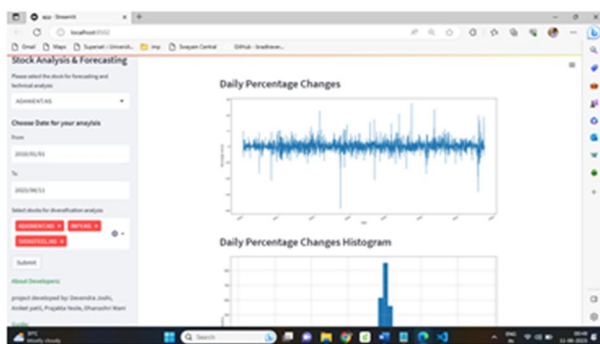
app · Streamlit

localhost:8502

Gmail | Maps | Supervisor | University... | imp | Swayam Central | GitHub - bradtraver...

Stock Analysis & Forecasting

Please select the stock for forecasting and technical analysis

ADANIENT.NS

Choose Date for your anaylsis

From

2018/01/01

To

2023/06/11

Select stocks for diversification analysis

ADANIENT.NS × INFY.NS × TATASTEEL.NS ×

Submit

About Developers

project developed by: Devendra Joshi, Aniket patil, Prajakta Nade, Dhanashri Mani

Daily Percentage Changes

Daily Percentage Changes Histogram

Search

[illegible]
Mostly cloudy